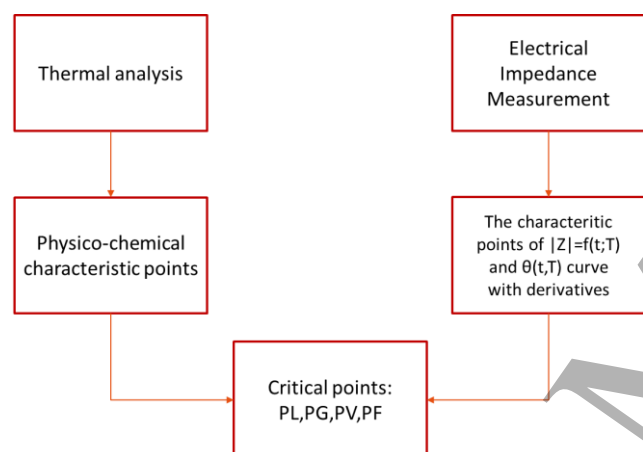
Thermal analysis

Electrical Impedance Measurement

Physico-chemical characteristic points

The characteritic points of $|Z|=f(t;T)$ and $\theta(t,T)$ curve with derivatives

Critical points: PL,PG,PV,PF